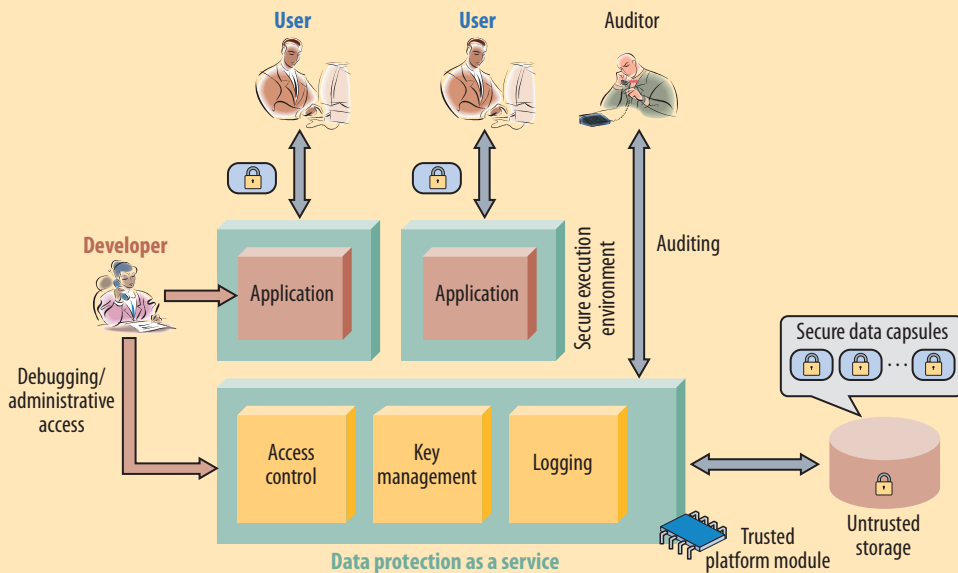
User

User

Auditor

Developer

Application

Application

Secure execution environment

Auditing

Secure data capsules

...

Debugging/ administrative access

Access control

Key management

Logging

Untrusted storage

Trusted platform module

Data protection as a service